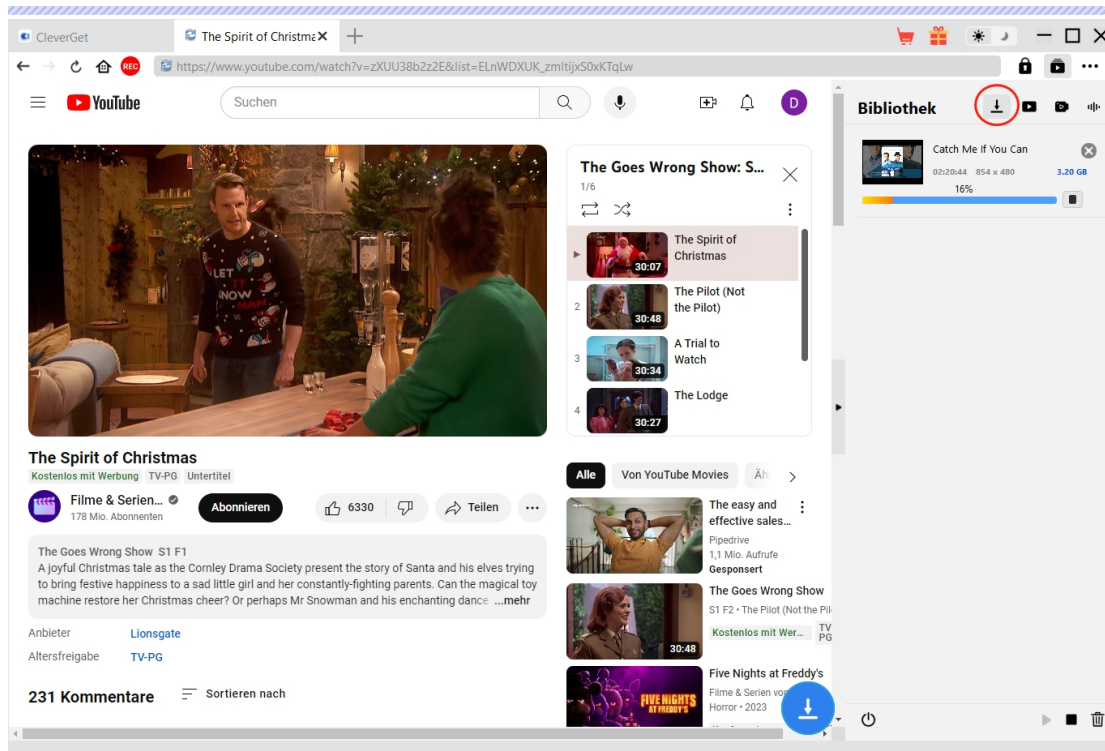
CleverGet
The Spirit of Christma ×
REC
https://www.youtube.com/watch?v=zXUU38b2z2E&list=ELnWDXUK_zmltijxS0xKTqLw
YouTube
Suchen
D
Bibliothek
Catch Me If You Can
02:20:44 854 x 480 3.20 GB
16%
The Goes Wrong Show: S...
1/6
The Spirit of Christmas
30:07
2
The Pilot (Not the Pilot)
30:48
3
A Trial to Watch
30:34
4
The Lodge
30:27
The Spirit of Christmas
Kostenlos mit Werbung TV-PG Untertitel
Filme & Serien...
178 Mio. Abonnenten
Abonnieren
6330
Teilen
The Goes Wrong Show S1 F1
A joyful Christmas tale as the Cornley Drama Society present the story of Santa and his elves trying to bring festive happiness to a sad little girl and her constantly-fighting parents. Can the magical toy machine restore her Christmas cheer? Or perhaps Mr Snowman and his enchanting dance ...mehr
Anbieter Lionsgate
Altersfreigabe TV-PG
231 Kommentare
Sortieren nach
Alle
Von YouTube Movies
Äh
The easy and effective sales...
Pipedrive
1,1 Mio. Aufrufe
Gesponsert
The Goes Wrong Show
S1 F2 • The Pilot (Not the Pil
Kostenlos mit Wer...
TV PG
30:48
Five Nights at Freddy's
Filme & Serien vo
Horror • 2023
FIVE NIGHTS AT FREDDY'S